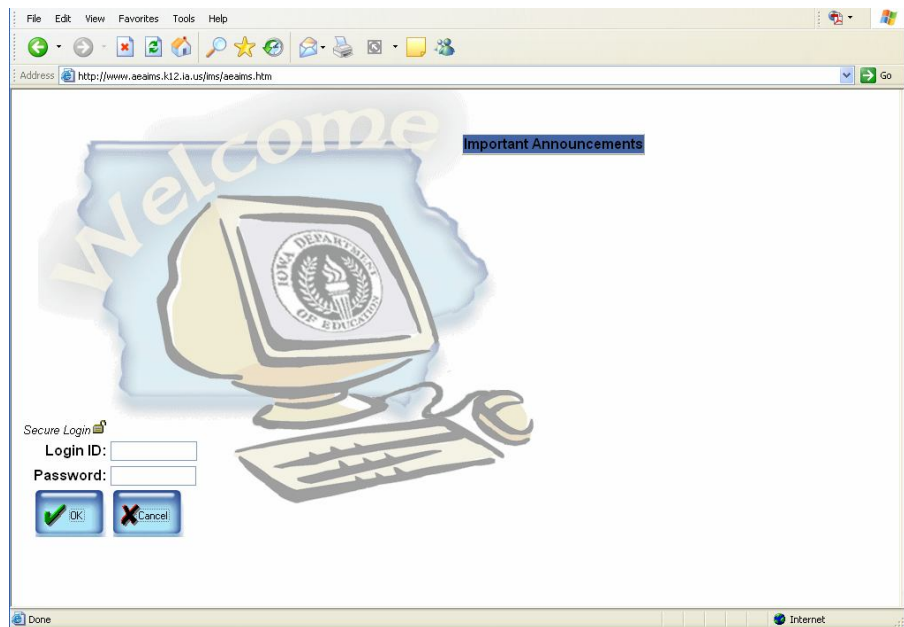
File Edit View Favorites Tools Help

Address http://www.aeaims.k12.ia.us/ims/aeaims.htm

Go

Welcome

Important Announcements

IOWA DEPARTMENT OF EDUCATION

Secure Login

Login ID:

Password:

OK

Cancel

Done

Internet